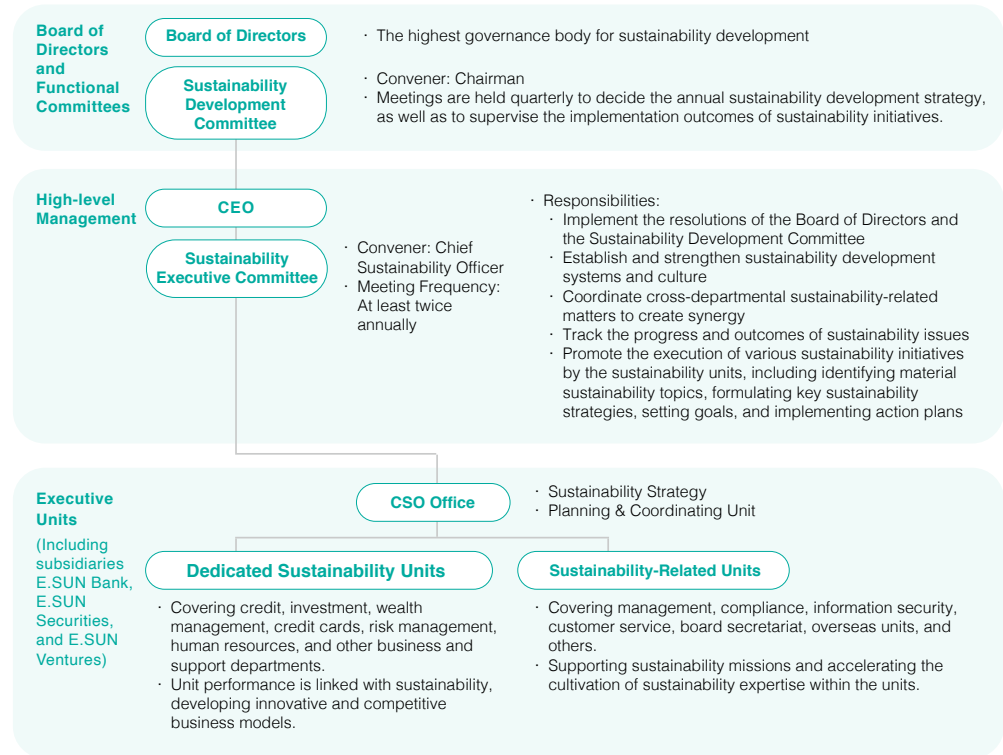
Board of Directors and Functional Committees

Board of Directors

· The highest governance body for sustainability development

Sustainability Development Committee

· Convener: Chairman
· Meetings are held quarterly to decide the annual sustainability development strategy, as well as to supervise the implementation outcomes of sustainability initiatives.

High-level Management

CEO

Sustainability Executive Committee

· Convener: Chief Sustainability Officer
· Meeting Frequency: At least twice annually

· Responsibilities:
· Implement the resolutions of the Board of Directors and the Sustainability Development Committee
· Establish and strengthen sustainability development systems and culture
· Coordinate cross-departmental sustainability-related matters to create synergy
· Track the progress and outcomes of sustainability issues
· Promote the execution of various sustainability initiatives by the sustainability units, including identifying material sustainability topics, formulating key sustainability strategies, setting goals, and implementing action plans

Executive Units

(Including subsidiaries E.SUN Bank, E.SUN Securities, and E.SUN Ventures)

CSO Office

· Sustainability Strategy
· Planning & Coordinating Unit

Dedicated Sustainability Units

· Covering credit, investment, wealth management, credit cards, risk management, human resources, and other business and support departments.
· Unit performance is linked with sustainability, developing innovative and competitive business models.

Sustainability-Related Units

· Covering management, compliance, information security, customer service, board secretariat, overseas units, and others.
· Supporting sustainability missions and accelerating the cultivation of sustainability expertise within the units.